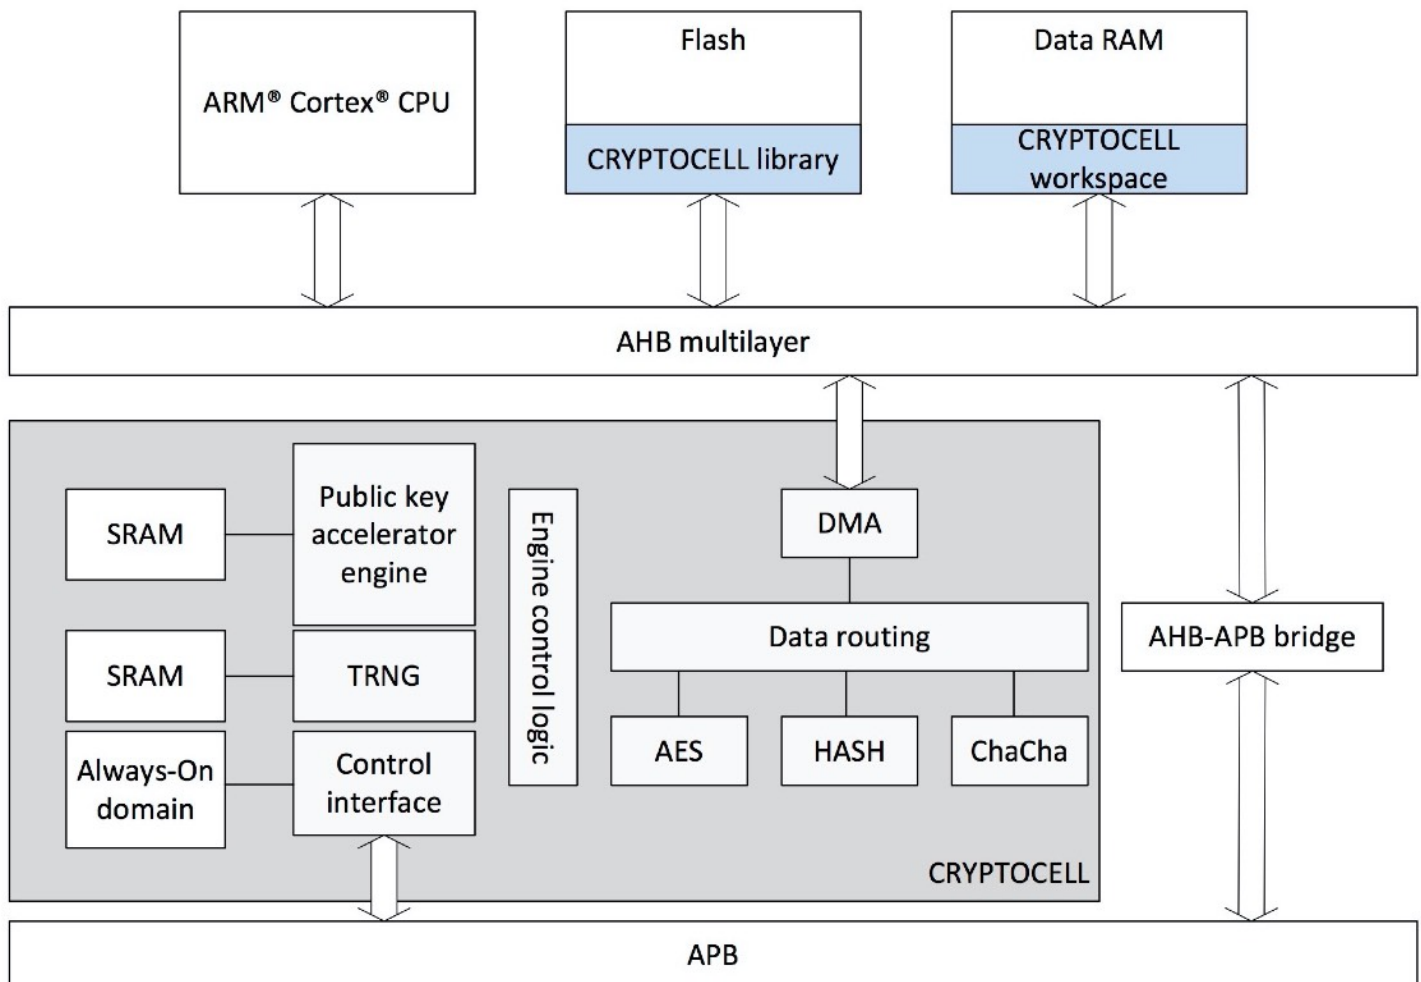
ARM® Cortex® CPU

Flash

CRYPTOCELL library

Data RAM

CRYPTOCELL workspace

AHB multilayer

SRAM

Public key accelerator engine

Engine control logic

DMA

Data routing

SRAM

TRNG

Always-On domain

Control interface

AES

HASH

ChaCha

AHB-APB bridge

CRYPTOCELL

APB